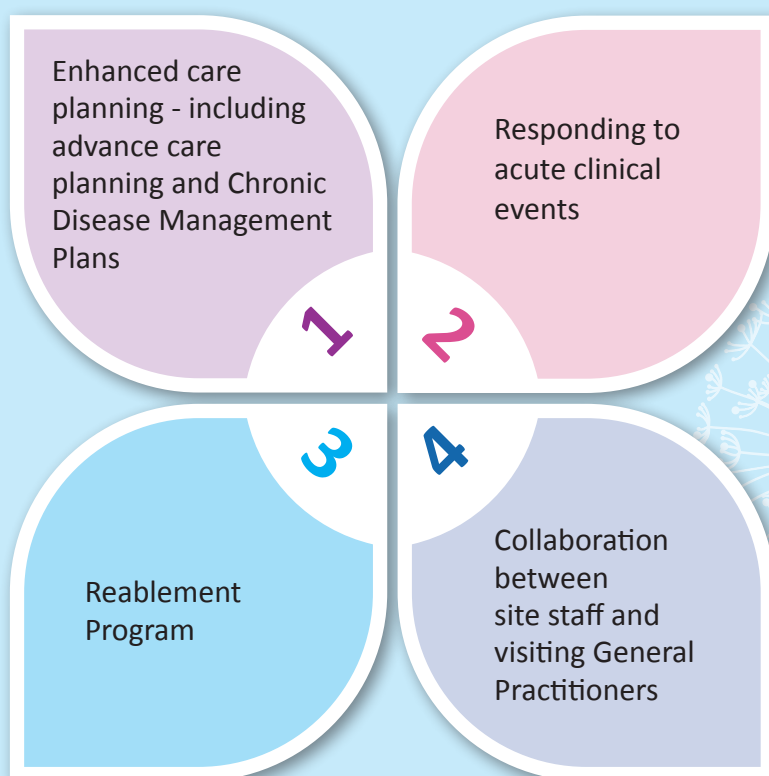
Enhanced care planning - including advance care planning and Chronic Disease Management Plans

1

Responding to acute clinical events

2

3

Reablement Program

4

Collaboration between site staff and visiting General Practitioners